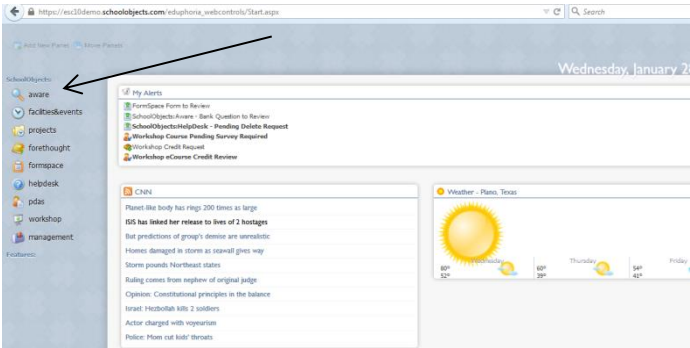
https://esc10demo.schoolobjects.com/eduphoria_webcontrols/Start.aspx

Search

Add New Panel Move Panels

SchoolObjects:

aware

facilities&events

projects

forethought

formspace

helpdesk

pdas

workshop

management

Features:

Wednesday, January 2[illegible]

My Alerts

FormSpace Form to Review

SchoolObjects:Aware - Bank Question to Review

SchoolObjects:HelpDesk - Pending Delete Request

Workshop Course Pending Survey Required

Workshop Credit Request

Workshop eCourse Credit Review

CNN

Planet-like body has rings 200 times as large

ISIS has linked her release to lives of 2 hostages

But predictions of group's demise are unrealistic

Homes damaged in storm as seawall gives way

Storm pounds Northeast states

Ruling comes from nephew of original judge

Opinion: Constitutional principles in the balance

Israel: Hezbollah kills 2 soldiers

Actor charged with voyeurism

Police: Mom cut kids' throats

Weather - Plano, Texas

Wednesday

60°
52°

Thursday

60°
39°

Friday

54°
41°